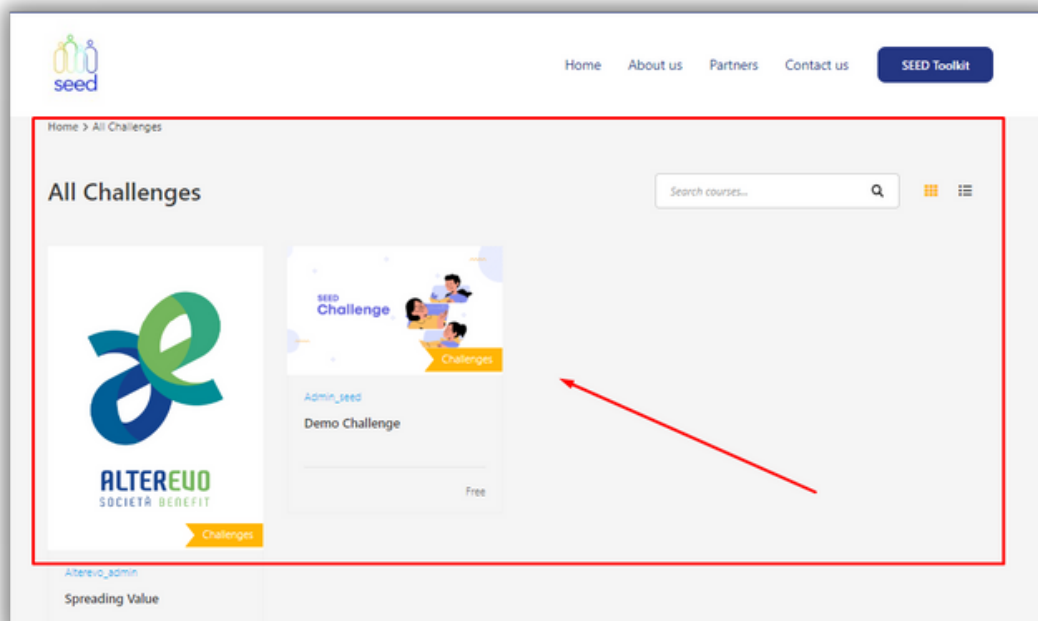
seed

Home About us Partners Contact us SEED Toolkit

Home > All Challenges

All Challenges

Search courses...

ALTEREVO
SOCIETÀ BENEFIT

Challenges

Alterevo_admin

Spreading Value

SEED
Challenge

Challenges

Admin_seed

Demo Challenge

Free